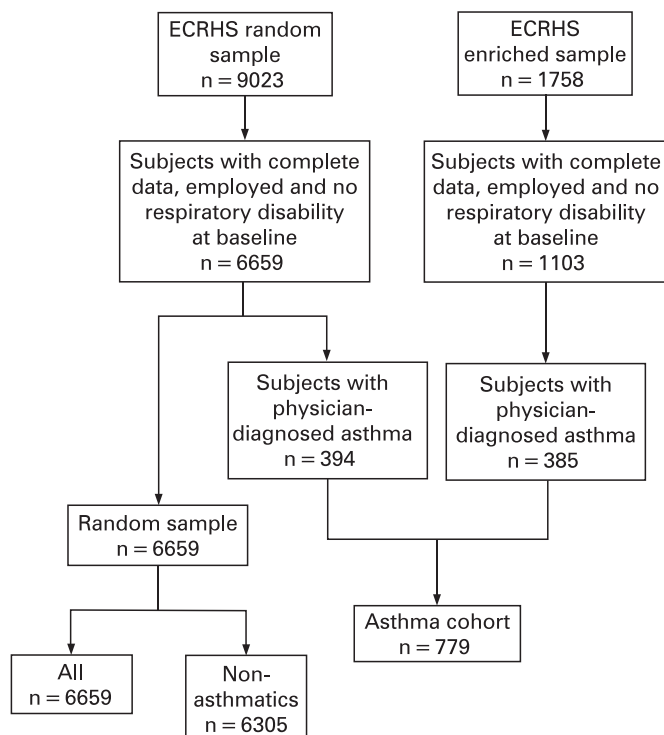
ECRHS random sample
n = 9023

ECRHS enriched sample
n = 1758

Subjects with complete data, employed and no respiratory disability at baseline
n = 6659

Subjects with complete data, employed and no respiratory disability at baseline
n = 1103

Subjects with physician-diagnosed asthma
n = 394

Subjects with physician-diagnosed asthma
n = 385

Random sample
n = 6659

Asthma cohort
n = 779

All
n = 6659

Non-asthmatics
n = 6305